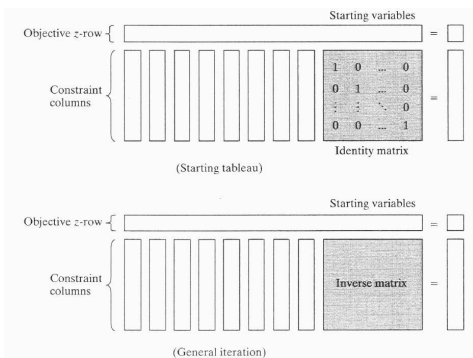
Starting variables

Objective $z$-row

=

Constraint columns

$\begin{matrix} 1 & 0 & \dots & 0 \\ 0 & 1 & \dots & 0 \\ \vdots & \vdots & \ddots & 0 \\ 0 & 0 & \dots & 1 \end{matrix}$

=

Identity matrix

(Starting tableau)

Starting variables

Objective $z$-row

=

Constraint columns

Inverse matrix

=

(General iteration)